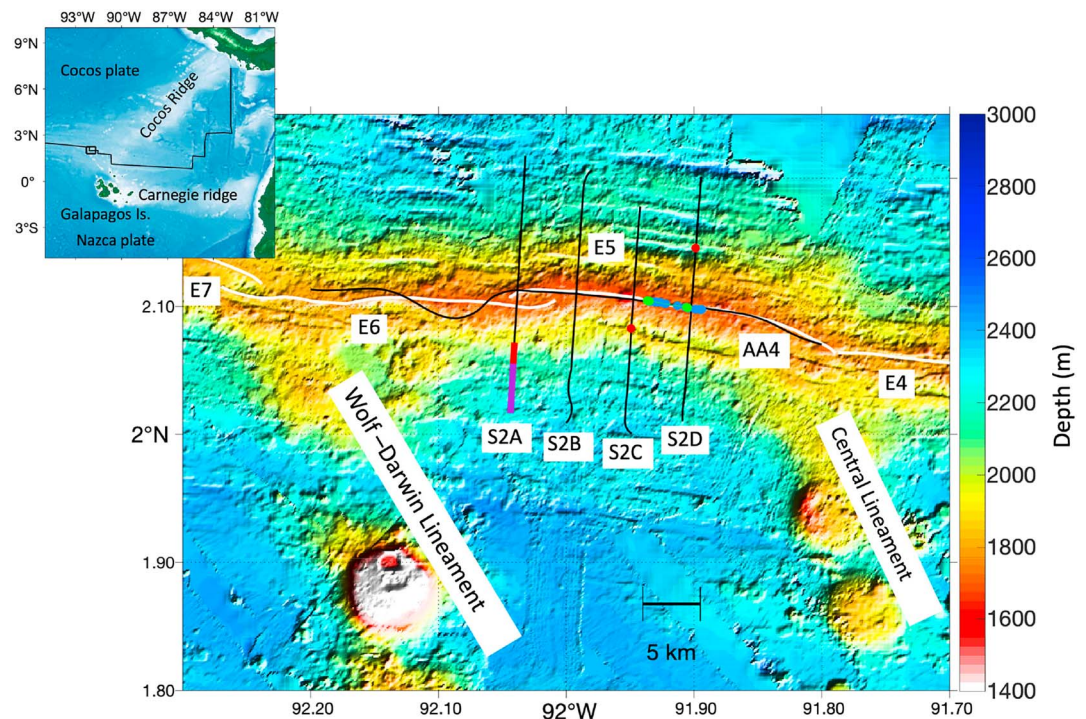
93°W 90°W 87°W 84°W 81°W
9°N
6°N
3°N
0°
3°S
Cocos plate
Cocos Ridge
Carnegie ridge
Galapagos Is.
Nazca plate

E7
E6
E5
AA4
E4
2.10
2°N
1.90
1.80
S2A
S2B
S2C
S2D
Wolf–Darwin Lineament
Central Lineament
5 km
92.20
92.10
92°W
91.90
91.80
91.70

3000
2800
2600
2400
2200
2000
1800
1600
1400
Depth (m)